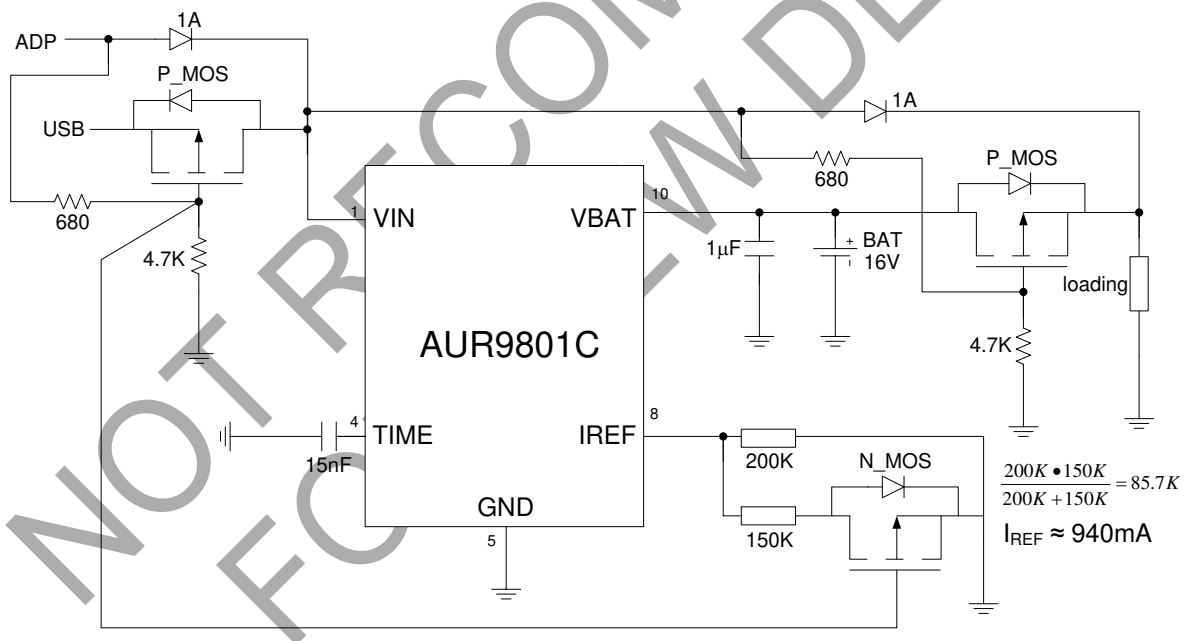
NOT RECOMMENDED FOR NEW DESIGN

ADP
1A
P_MOS
USB
680
4.7K
1A
680
P_MOS
1 VIN
10 VBAT
1μF
BAT 16V
loading
4.7K
AUR9801C
4 TIME
15nF
8 IREF
200K
N_MOS
150K
GND
5

$\frac{200K \bullet 150K}{200K + 150K} = 85.7K$

$I_{REF} \approx 940mA$